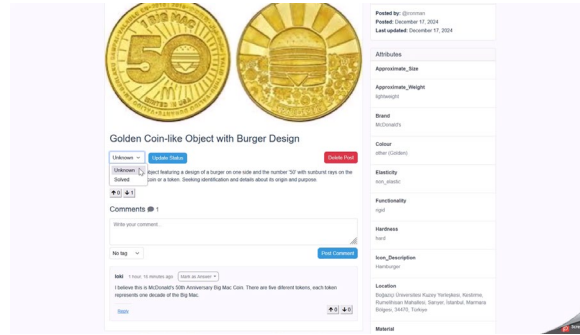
1 BIG MAC 1

50

Golden Coin-like Object with Burger Design

Unknown

Update Status

Delete Post

Unknown

Solved

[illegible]bject featuring a design of a burger on one side and the number "50" with sunburst rays on the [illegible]on or a token. Seeking identification and details about its origin and purpose

0 1

Comments 1

Write your comment...

No tag

Post Comment

loki 1 hour, 16 minutes ago Mark as Answer

I believe this is McDonald's 50th Anniversary Big Mac Coin. There are five different tokens, each token represents one decade of the Big Mac.

Reply

0 0

Posted by: @roman
Posted: December 17, 2024
Last updated: December 17, 2024

Attributes

Approximate_Size

Approximate_Weight
lightweight

Brand
McDonald's

Colour
other (Golden)

Elasticity
non_elastic

Functionality
rigid

Hardness
hard

Icon_Description
Hamburger

Location
Boğaziçi Üniversitesi Kuzey Yerleşkesi, Kedonne, Rumelihisarı Mahallesi, Sarıyer, İstanbul, Marmara Bölgesi, 34470, Türkiye

Material